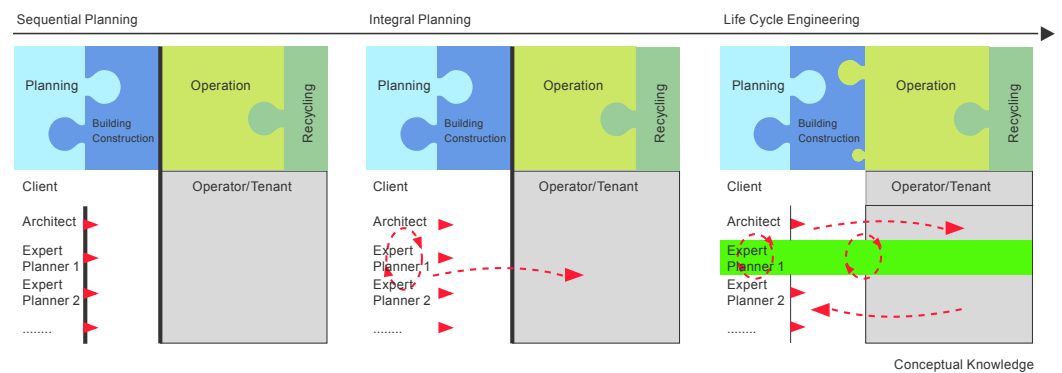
Sequential Planning

Planning
Building Construction
Operation
Recycling
Client
Operator/Tenant
Architect
Expert Planner 1
Expert Planner 2
........

Integral Planning

Planning
Building Construction
Operation
Recycling
Client
Operator/Tenant
Architect
Expert Planner 1
Expert Planner 2
........

Life Cycle Engineering

Planning
Building Construction
Operation
Recycling
Client
Operator/Tenant
Architect
Expert Planner 1
Expert Planner 2
........

Conceptual Knowledge